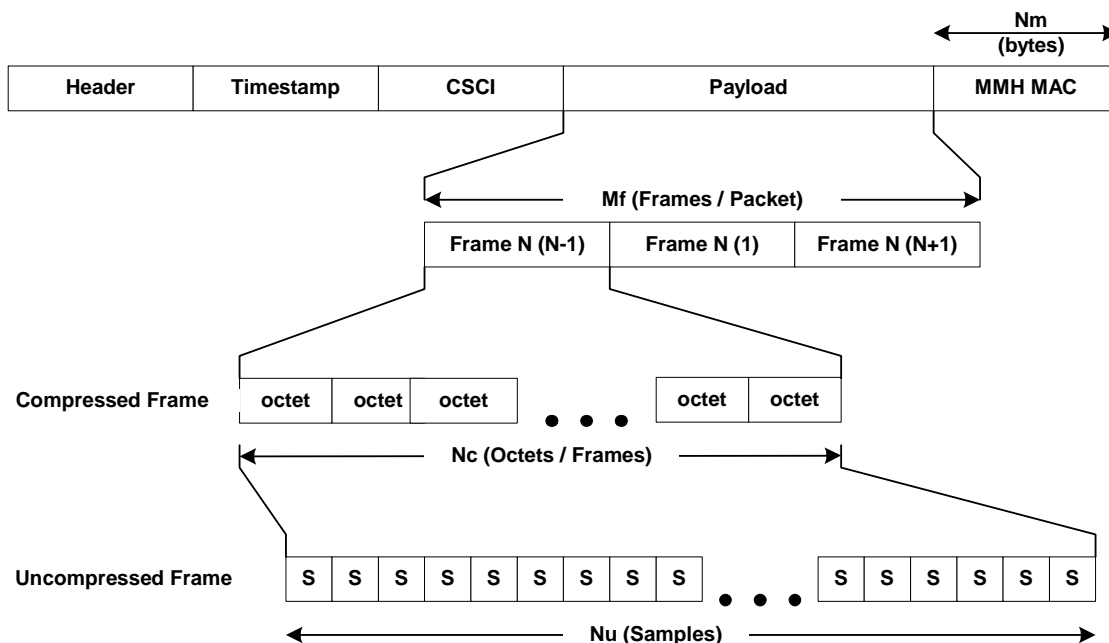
Nm
(bytes)

| Header | Timestamp | CSCI | Payload | MMH MAC |
|---|---|---|---|---|

Mf (Frames / Packet)

| Frame N (N-1) | Frame N (1) | Frame N (N+1) |
|---|---|---|

Compressed Frame

| octet | octet | octet | ... | octet | octet |
|---|---|---|---|---|---|

Nc (Octets / Frames)

Uncompressed Frame

| S | S | S | S | S | S | S | S | S | ... | S | S | S | S | S | S |
|---|---|---|---|---|---|---|---|---|---|---|---|---|---|---|---|

Nu (Samples)